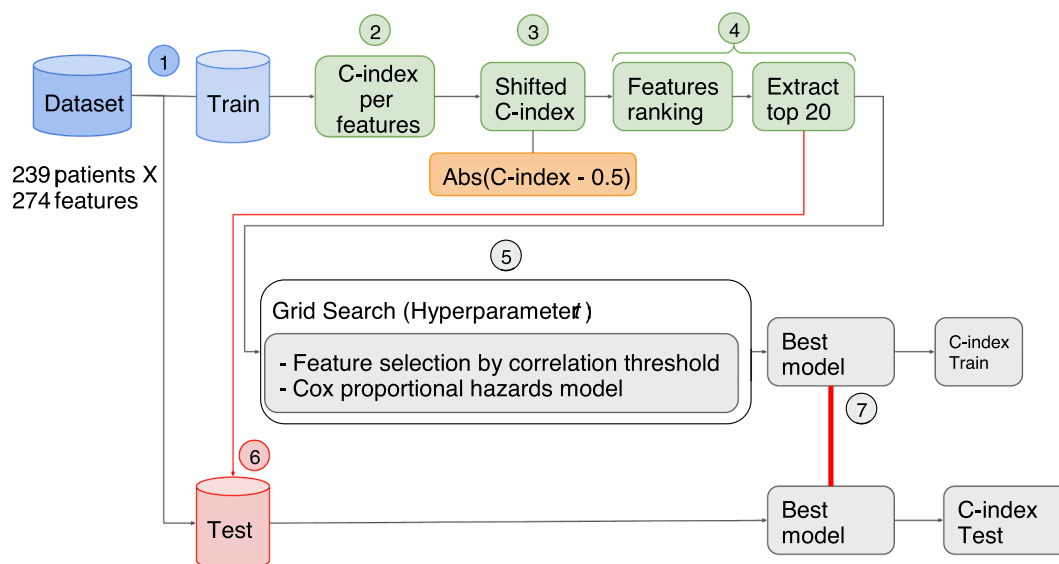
Dataset

1

Train

2

C-index per features

3

Shifted C-index

4

Features ranking

Extract top 20

Abs(C-index - 0.5)

239 patients X 274 features

5

Grid Search (Hyperparameter $t$)

- Feature selection by correlation threshold
- Cox proportional hazards model

Best model

C-index Train

7

6

Test

Best model

C-index Test